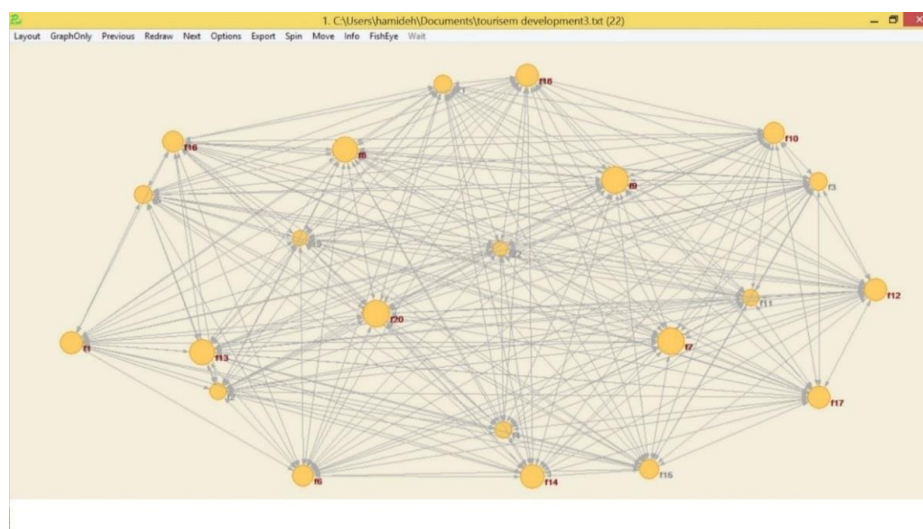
1. C:\Users\hamideh\Documents\tourisem development3.txt (22)

Layout GraphOnly Previous Redraw Next Options Export Spin Move Info FishEye Wait

f18
f
f10
f16
f8
f9
f3
f
f5
f2
f12
f11
f20
f1
f13
f7
f
f17
f4
f6
f14
f15